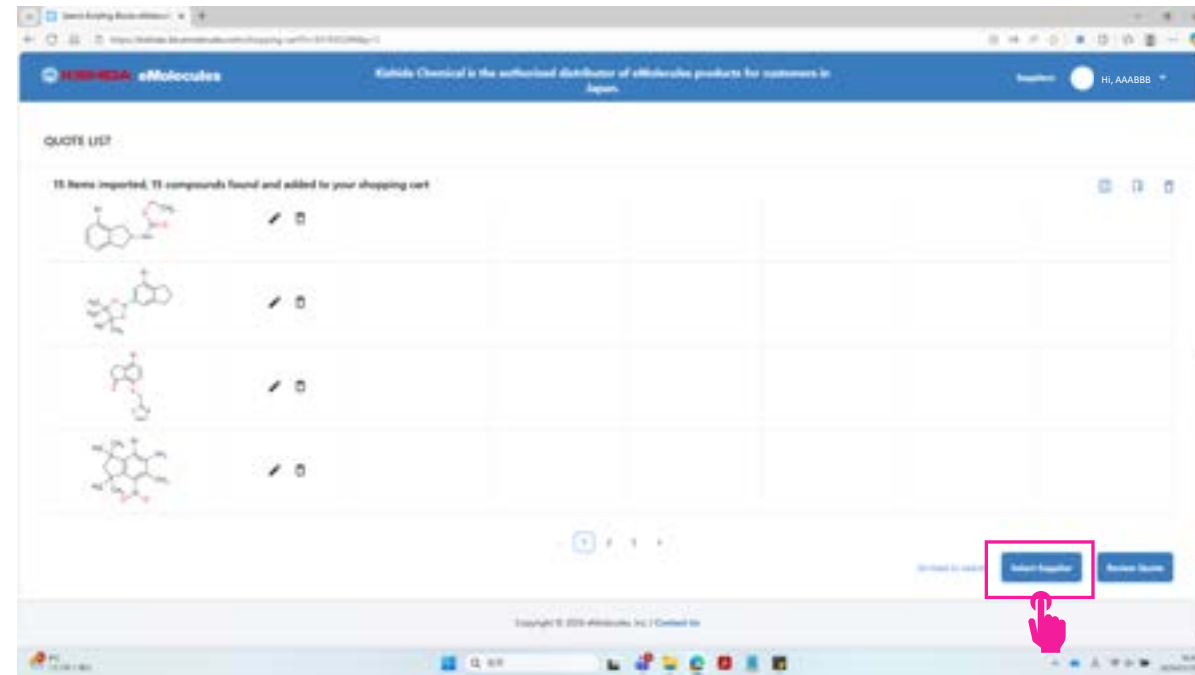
Search Building Blocks eMolecules

KISHIDA eMolecules

Kishida Chemical is the authorized distributor of eMolecules products for customers in Japan.

Suppliers

Hi, AAABBB

QUOTE LIST

15 Items imported, 15 compounds found and added to your shopping cart

1 2 3

Go back to search

Select Supplier

Review Quote

Copyright © 2024 eMolecules, Inc | Contact Us